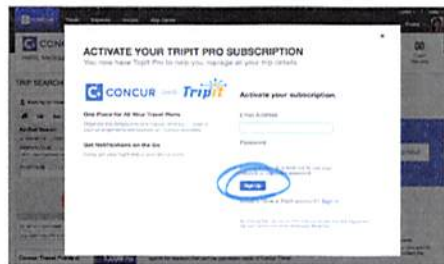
ACTIVATE YOUR TRIPIT PRO SUBSCRIPTION
You now have TripIt Pro to help you manage all your trip details

CONCUR and TripIt

One Place for All Your Travel Plans
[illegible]

Get Notifications on the Go
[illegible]

Activate your subscription.
Email Address
Password
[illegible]
Sign Up
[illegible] Sign In
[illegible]

CONC
TRIP SEARCH
Concur Travel Points
×